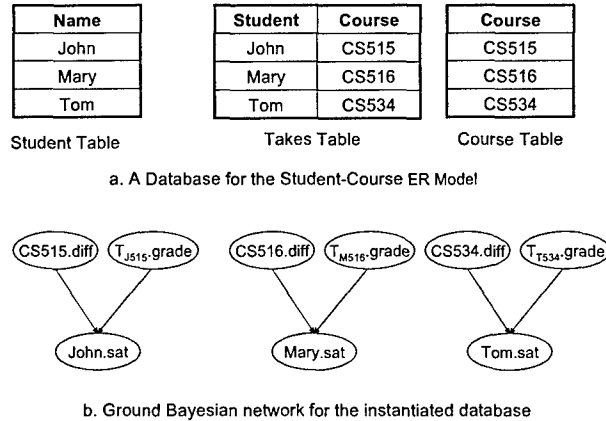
| Name |
|---|
| John |
| Mary |
| Tom |

Student Table

| Student | Course |
|---|---|
| John | CS515 |
| Mary | CS516 |
| Tom | CS534 |

Takes Table

| Course |
|---|
| CS515 |
| CS516 |
| CS534 |

Course Table

a. A Database for the Student-Course ER Model

CS515.diff $T_{J515}$.grade

John.sat

CS516.diff $T_{M516}$.grade

Mary.sat

CS534.diff $T_{T534}$.grade

Tom.sat

b. Ground Bayesian network for the instantiated database